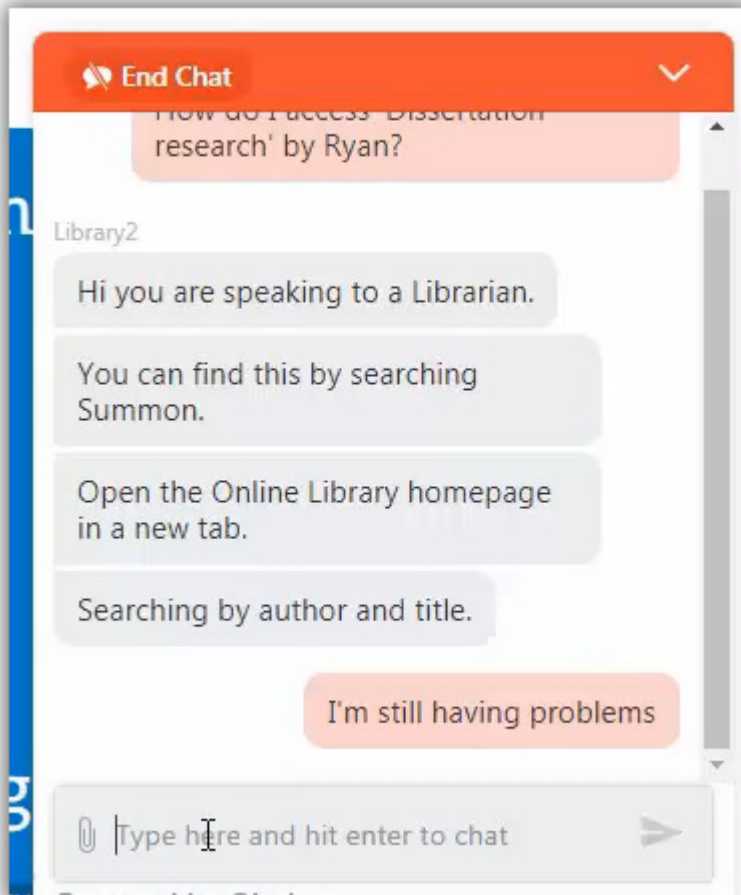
End Chat

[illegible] research' by Ryan?

Library2

Hi you are speaking to a Librarian.

You can find this by searching Summon.

Open the Online Library homepage in a new tab.

Searching by author and title.

I'm still having problems

Type here and hit enter to chat